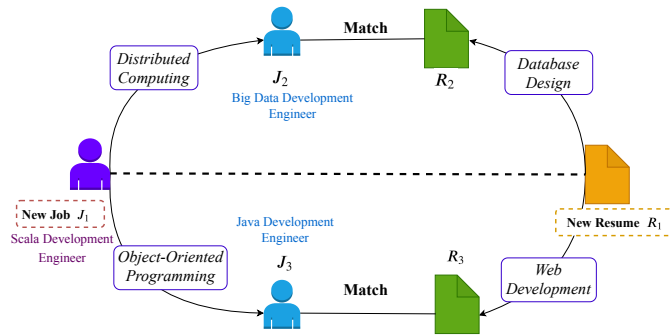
Distributed Computing

$J_2$

Big Data Development Engineer

Match

$R_2$

Database Design

New Job $J_1$

Scala Development Engineer

New Resume $R_1$

Java Development Engineer

Object-Oriented Programming

$J_3$

Match

$R_3$

Web Development